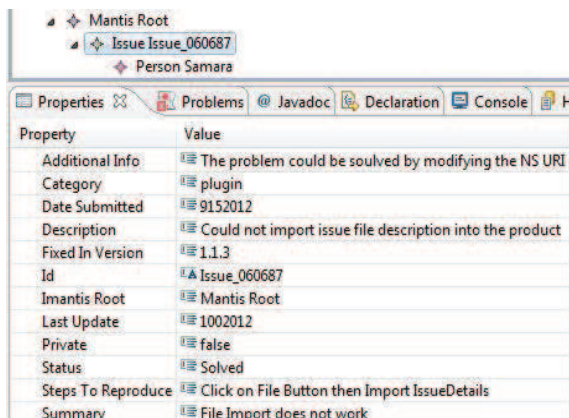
Mantis Root
Issue Issue_060687
Person Samara

Properties | Problems | @ Javadoc | Declaration | Console | H

| Property | Value |
|---|---|
| Additional Info | The problem could be soulved by modifying the NS URI |
| Category | plugin |
| Date Submitted | 9152012 |
| Description | Could not import issue file description into the product |
| Fixed In Version | 1.1.3 |
| Id | Issue_060687 |
| Imantis Root | Mantis Root |
| Last Update | 1002012 |
| Private | false |
| Status | Solved |
| Steps To Reproduce | Click on File Button then Import IssueDetails |
| Summary | File Import does not work |